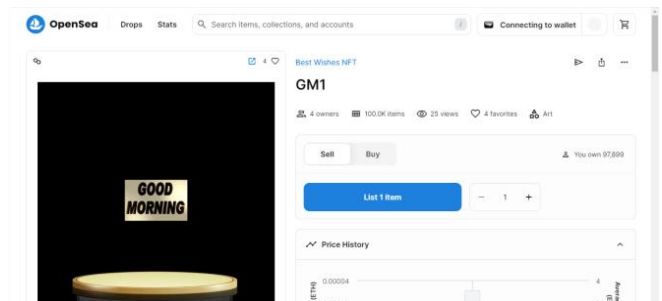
OpenSea Drops Stats Search items, collections, and accounts / Connecting to wallet

4

Best Wishes NFT

GM1

4 owners 100.0K items 25 views 4 favorites Art

Sell Buy You own 97,899

List 1 item − 1 +

Price History

0.00004

4

GOOD MORNING